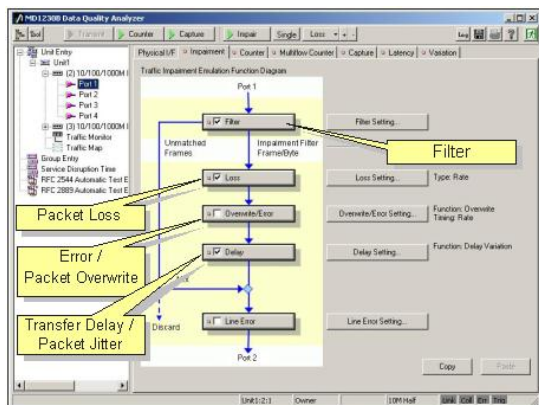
MD12308 Data Quality Analyzer

Sel | Transmit | Counter | Capture | Impair | Single | Loss

Unit Entry
Unit1
(2) 10/100/1000M I
Port 1
Port 2
Port 3
Port 4
(3) 10/100/1000M I
Traffic Monitor
Traffic Map
Group Entry
Service Disruption Time
RFC 2544 Automatic Test E
RFC 2889 Automatic Test E

Physical I/F | Impairment | Counter | Multiflow Counter | Capture | Latency | Variation

Traffic Impairment Emulation Function Diagram

Port 1

Filter

Filter Setting...

Filter

Unmatched Frames

Impairment Filter Frame/Byte

Loss

Loss Setting...

Type: Rate

Packet Loss

Overwrite/Error

Overwrite/Error Setting...

Function: Overwrite
Timing: Rate

Error / Packet Overwrite

Delay

Delay Setting...

Function: Delay Variation

Transfer Delay / Packet Jitter

Discard

Line Error

Line Error Setting...

Port 2

Copy

Paste

Unit1:2:1 | Owner | 10M Half | Link | Coll | Err | Trig